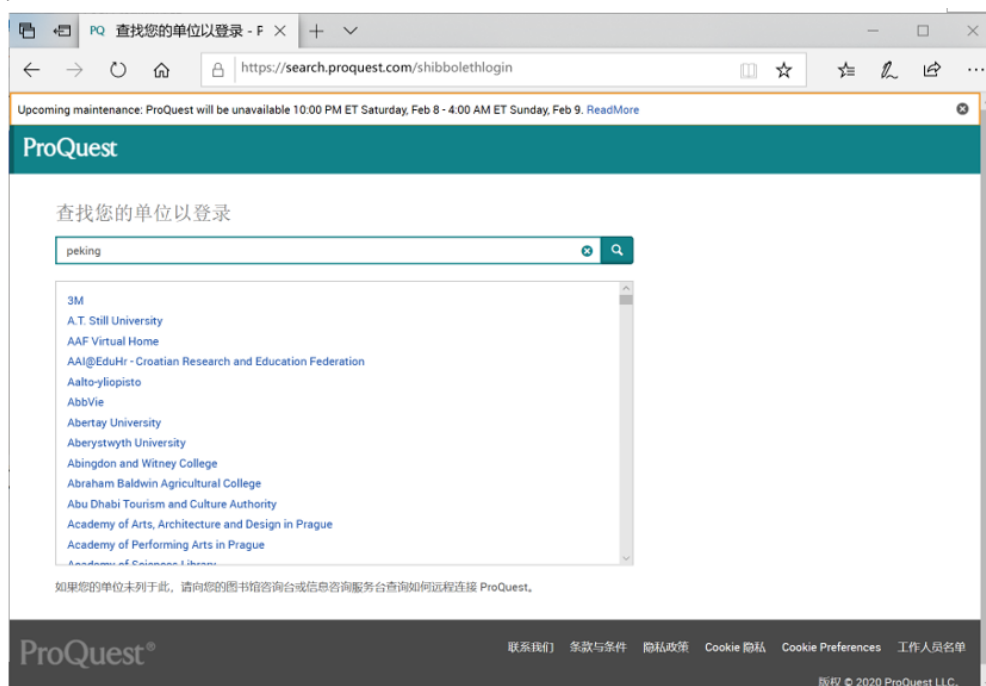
PQ 查找您的单位以登录 - F

https://search.proquest.com/shibbolethlogin

Upcoming maintenance: ProQuest will be unavailable 10:00 PM ET Saturday, Feb 8 - 4:00 AM ET Sunday, Feb 9. ReadMore

ProQuest

查找您的单位以登录

peking

3M
A.T. Still University
AAF Virtual Home
AAI@EduHr - Croatian Research and Education Federation
Aalto-yliopisto
AbbVie
Abertay University
Aberystwyth University
Abingdon and Witney College
Abraham Baldwin Agricultural College
Abu Dhabi Tourism and Culture Authority
Academy of Arts, Architecture and Design in Prague
Academy of Performing Arts in Prague
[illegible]

如果您的单位未列于此，请向您的图书馆咨询台或信息咨询服务台查询如何远程连接 ProQuest。

ProQuest®

联系我们 条款与条件 隐私政策 Cookie 隐私 Cookie Preferences 工作人员名单

版权 © 2020 ProQuest LLC.